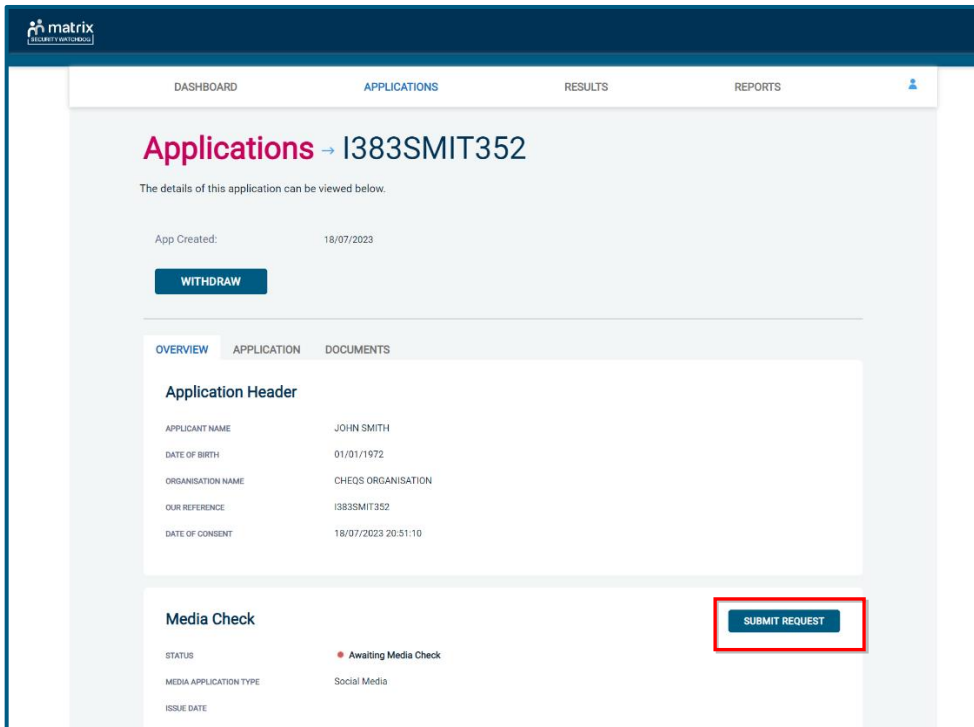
matrix
SECURITY WATCHDOG

DASHBOARD APPLICATIONS RESULTS REPORTS

Applications → I383SMIT352

The details of this application can be viewed below.

App Created: 18/07/2023

WITHDRAW

OVERVIEW APPLICATION DOCUMENTS

Application Header

| | |
|---|---|
| APPLICANT NAME | JOHN SMITH |
| DATE OF BIRTH | 01/01/1972 |
| ORGANISATION NAME | CHEQS ORGANISATION |
| OUR REFERENCE | I383SMIT352 |
| DATE OF CONSENT | 18/07/2023 20:51:10 |

Media Check

SUBMIT REQUEST

| | |
|---|---|
| STATUS | Awaiting Media Check |
| MEDIA APPLICATION TYPE | Social Media |
| ISSUE DATE | |